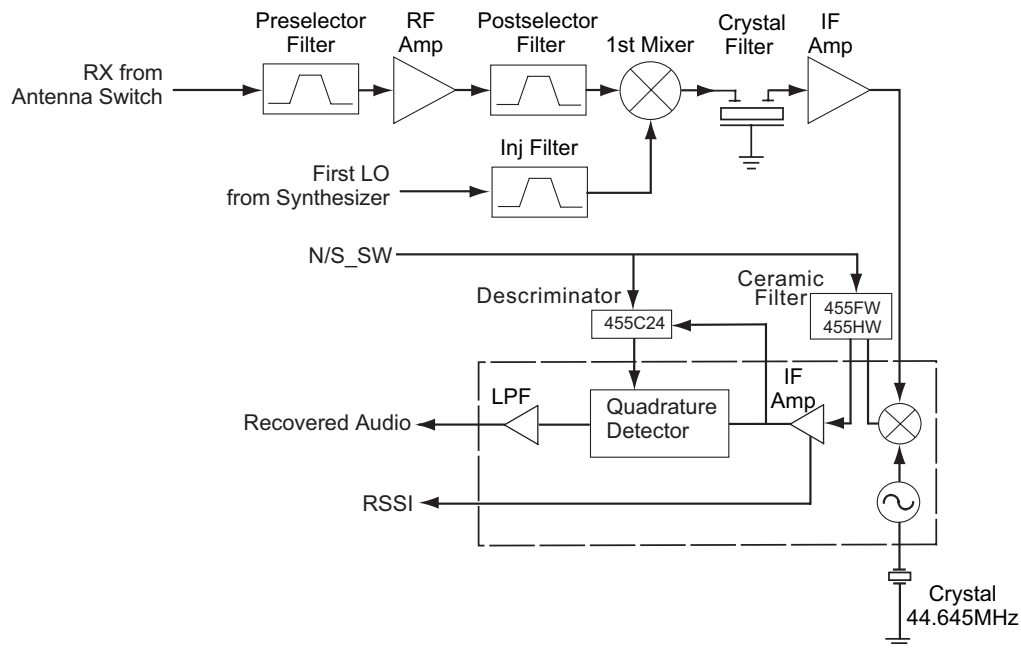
Preselector Filter

RF Amp

Postselector Filter

1st Mixer

Crystal Filter

IF Amp

RX from Antenna Switch

Inj Filter

First LO from Synthesizer

N/S_SW

Ceramic Filter

455FW
455HW

Descriminator

455C24

LPF

IF Amp

Quadrature Detector

Recovered Audio

RSSI

Crystal 44.645MHz